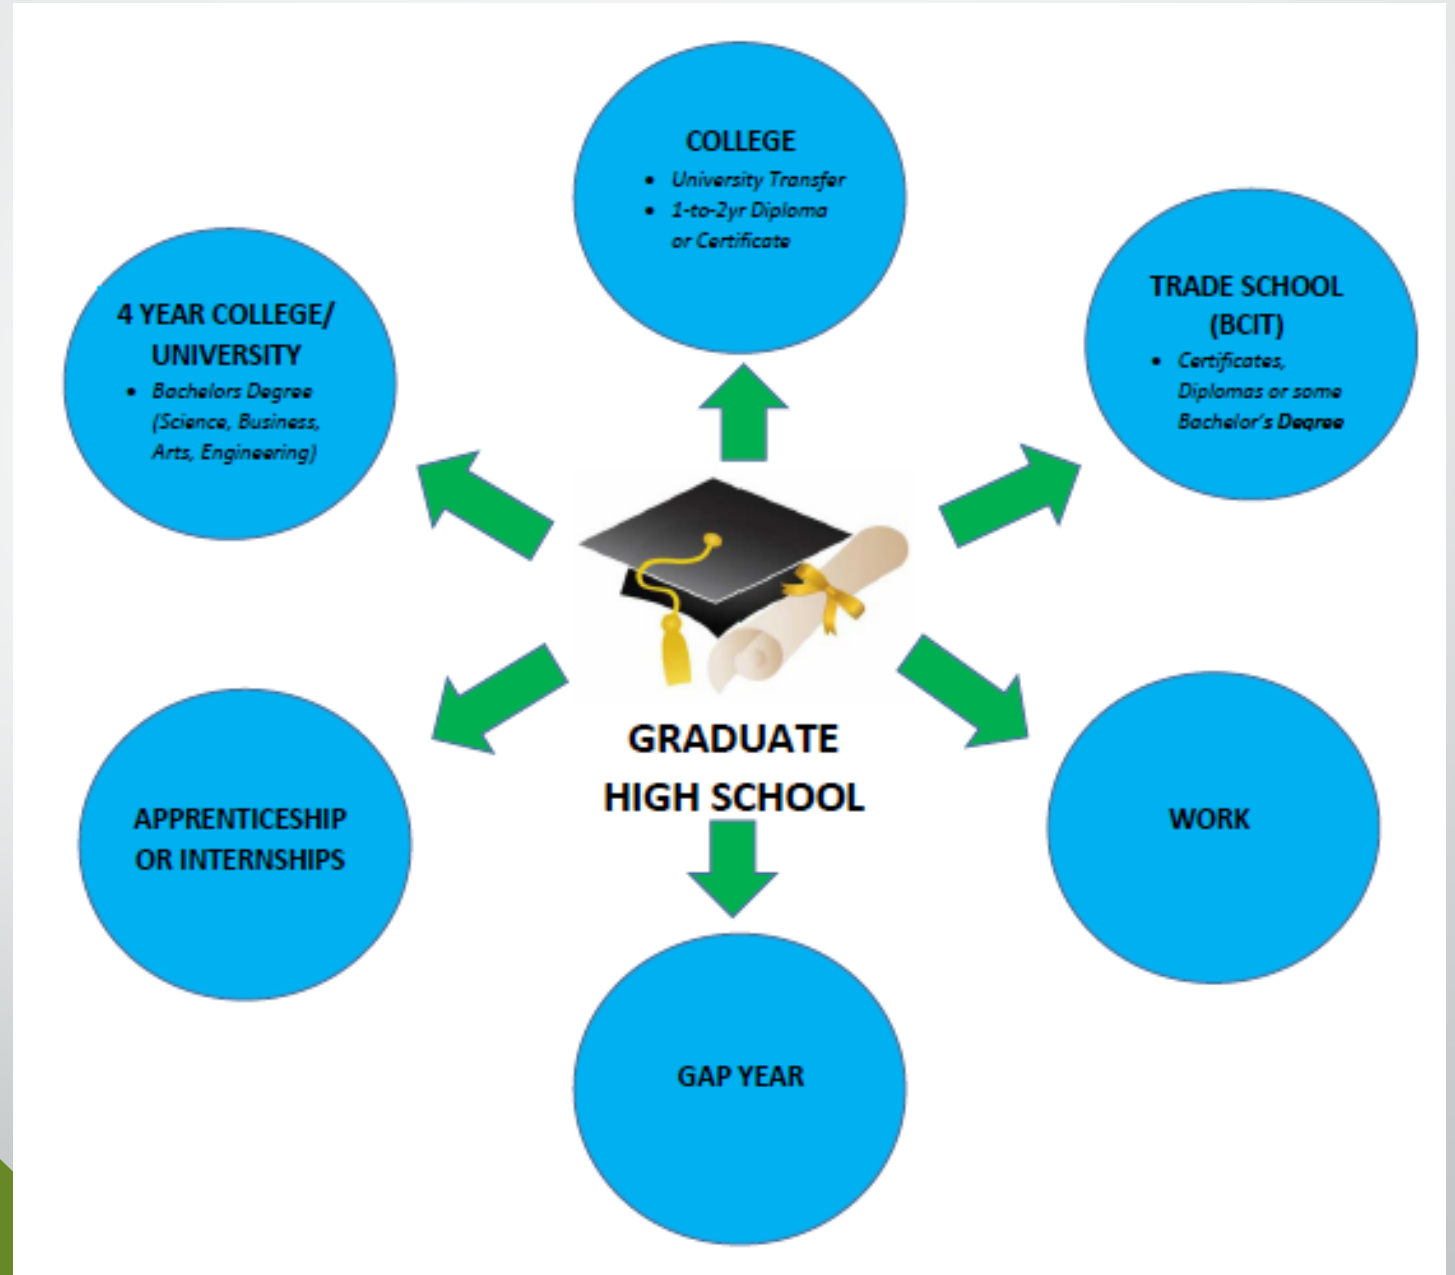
COLLEGE
• University Transfer
• 1-to-2yr Diploma or Certificate

4 YEAR COLLEGE/ UNIVERSITY
• Bachelors Degree (Science, Business, Arts, Engineering)

TRADE SCHOOL (BCIT)
• Certificates, Diplomas or some Bachelor's Degree

GRADUATE HIGH SCHOOL

APPRENTICESHIP OR INTERNSHIPS

WORK

GAP YEAR